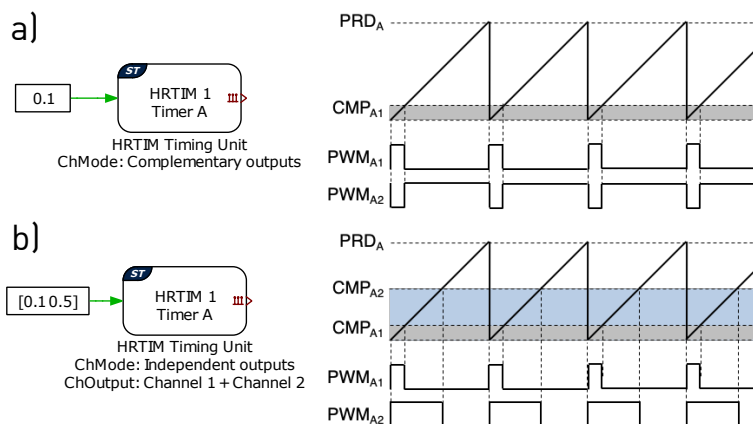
a)

0.1

ST

HRTIM 1
Timer A

HRTIM Timing Unit
ChMode: Complementary outputs

$PRD_A$

$CMP_{A1}$

$PWM_{A1}$

$PWM_{A2}$

b)

[0.1 0.5]

ST

HRTIM 1
Timer A

HRTIM Timing Unit
ChMode: Independent outputs
ChOutput: Channel 1 + Channel 2

$PRD_A$

$CMP_{A2}$

$CMP_{A1}$

$PWM_{A1}$

$PWM_{A2}$